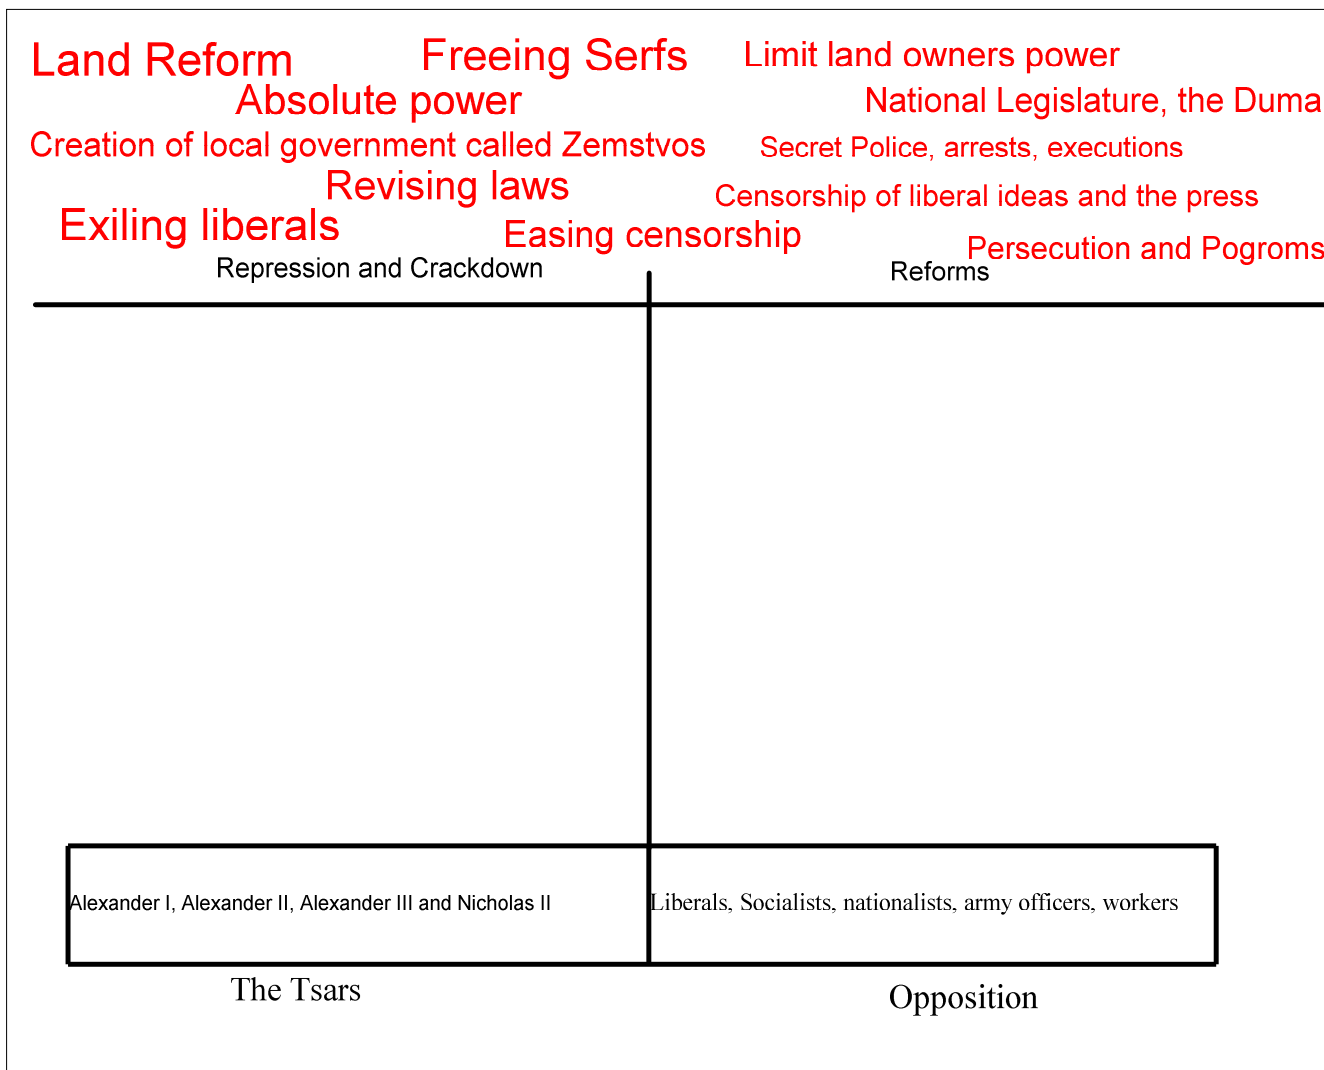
Land Reform
Freeing Serfs
Limit land owners power
Absolute power
National Legislature, the Duma
Creation of local government called Zemstvos
Secret Police, arrests, executions
Revising laws
Censorship of liberal ideas and the press
Exiling liberals
Easing censorship
Persecution and Pogroms
Repression and Crackdown
Reforms

| Alexander I, Alexander II, Alexander III and Nicholas II | Liberals, Socialists, nationalists, army officers, workers |
|---|---|

The Tsars
Opposition